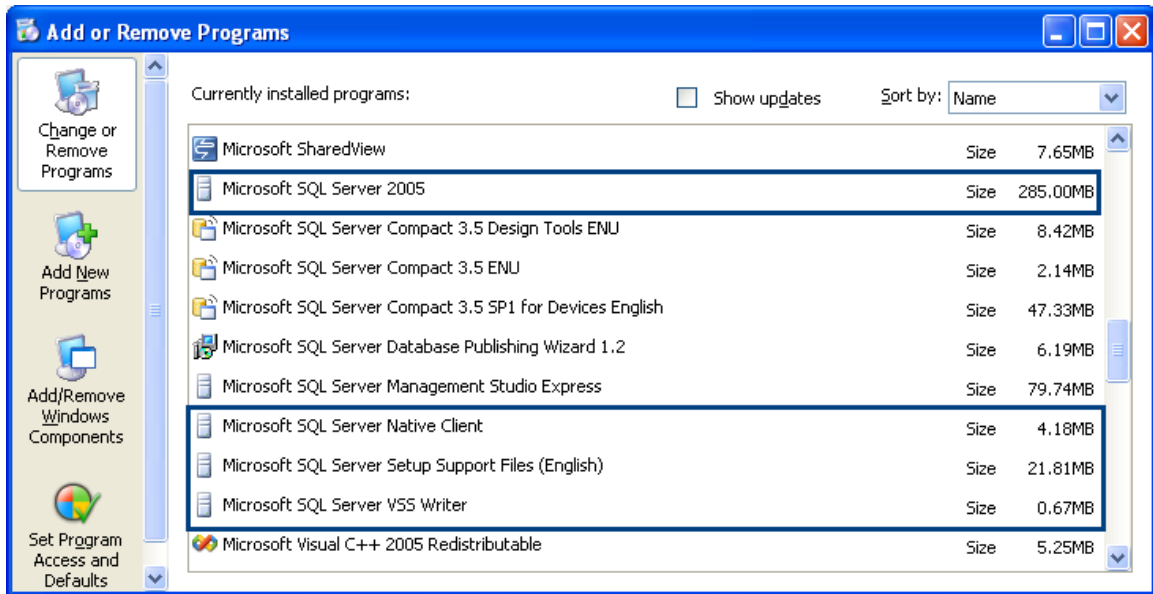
Add or Remove Programs

Change or Remove Programs

Add New Programs

Add/Remove Windows Components

Set Program Access and Defaults

Currently installed programs:

Show updates

Sort by: Name

| | | |
|---|---|---|
| Microsoft SharedView | Size | 7.65MB |
| Microsoft SQL Server 2005 | Size | 285.00MB |
| Microsoft SQL Server Compact 3.5 Design Tools ENU | Size | 8.42MB |
| Microsoft SQL Server Compact 3.5 ENU | Size | 2.14MB |
| Microsoft SQL Server Compact 3.5 SP1 for Devices English | Size | 47.33MB |
| Microsoft SQL Server Database Publishing Wizard 1.2 | Size | 6.19MB |
| Microsoft SQL Server Management Studio Express | Size | 79.74MB |
| Microsoft SQL Server Native Client | Size | 4.18MB |
| Microsoft SQL Server Setup Support Files (English) | Size | 21.81MB |
| Microsoft SQL Server VSS Writer | Size | 0.67MB |
| Microsoft Visual C++ 2005 Redistributable | Size | 5.25MB |